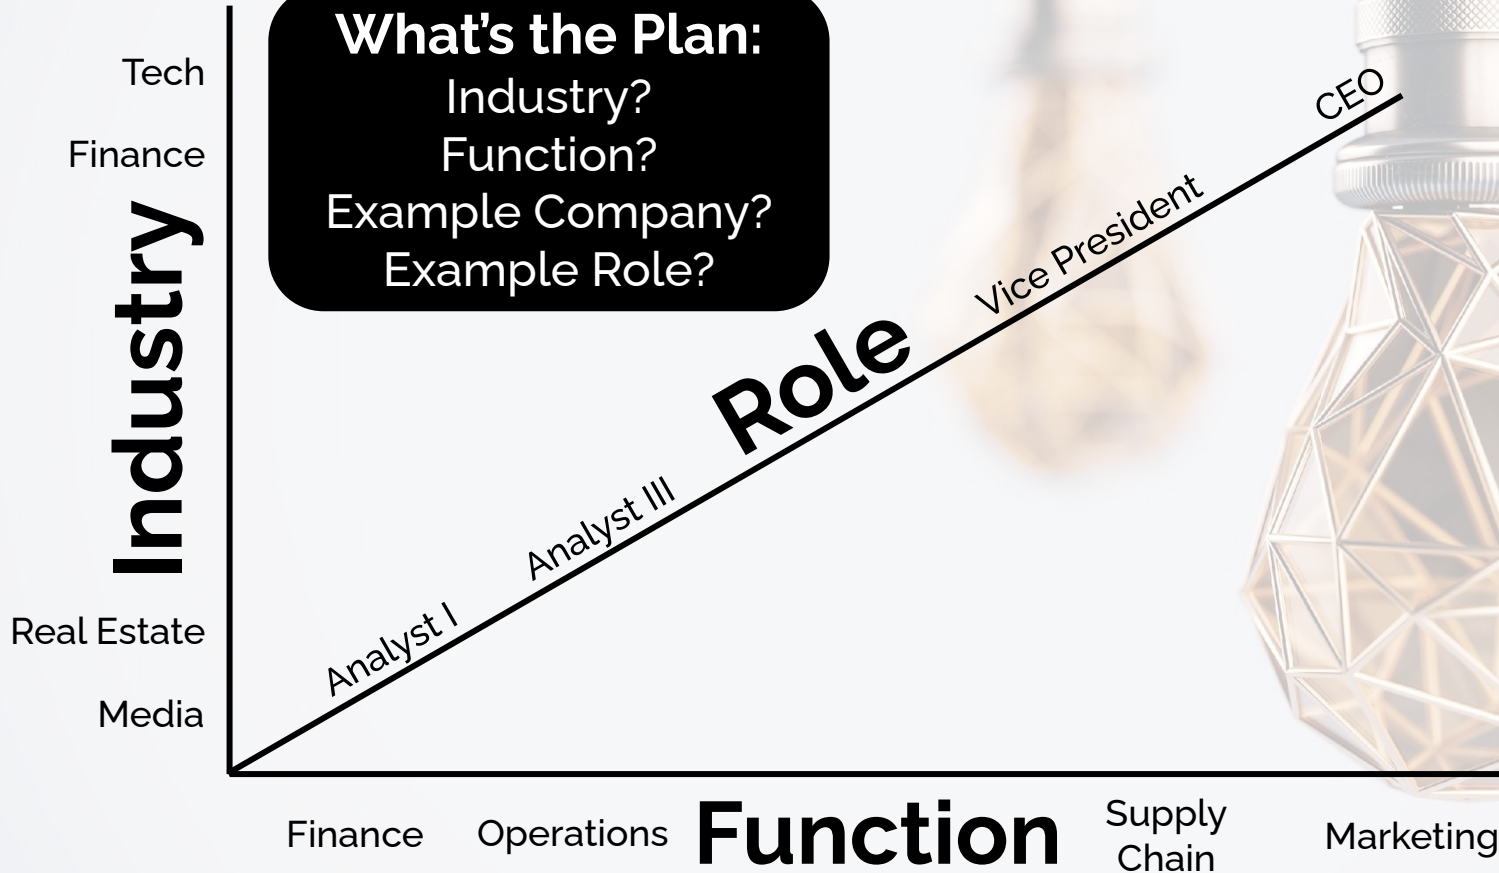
What's the Plan:
Industry?
Function?
Example Company?
Example Role?

Tech

Finance

Industry

Real Estate

Media

Analyst I

Analyst III

Role

Vice President

CEO

Finance

Operations

Function

Supply Chain

Marketing